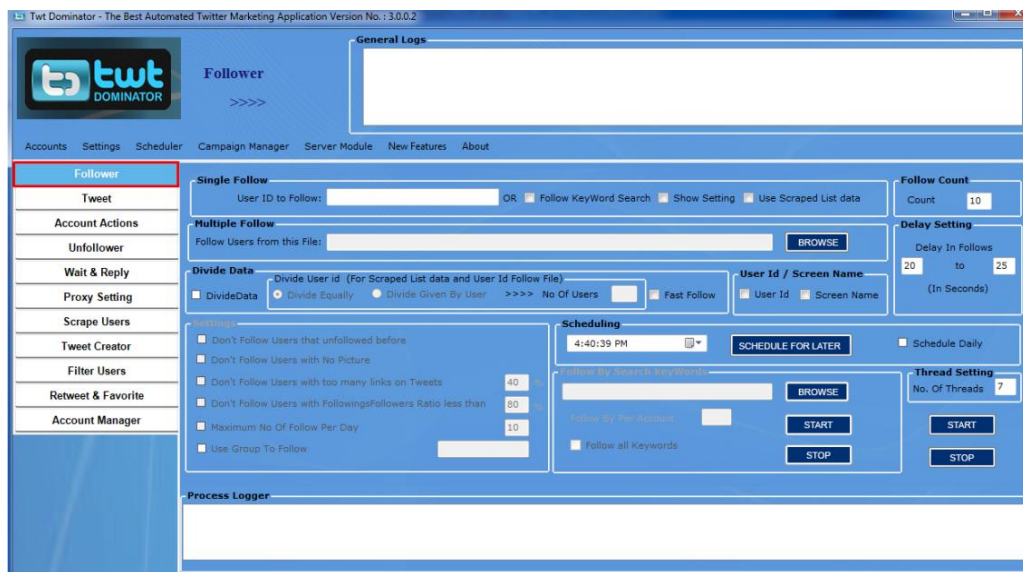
Twt Dominator - The Best Automated Twitter Marketing Application Version No. : 3.0.0.2

twt DOMINATOR

Follower

>>>>

General Logs

Accounts Settings Scheduler Campaign Manager Server Module New Features About

Follower
Tweet
Account Actions
Unfollower
Wait & Reply
Proxy Setting
Scrape Users
Tweet Creator
Filter Users
Retweet & Favorite
Account Manager

Single Follow
User ID to Follow: OR Follow KeyWord Search Show Setting Use Scraped List data

Follow Count
Count 10

Multiple Follow
Follow Users from this File: BROWSE

Delay Setting
Delay In Follows
20 to 25
(In Seconds)

Divide Data
DivideData
Divide User id (For Scraped List data and User Id Follow File)
Divide Equally Divide Given By User >>>> No Of Users
Fast Follow

User Id / Screen Name
User Id Screen Name

Settings
Don't Follow Users that unfollowed before
Don't Follow Users with No Picture
Don't Follow Users with too many links on Tweets 40 %
Don't Follow Users with FollowingsFollowers Ratio less than 80 %
Maximum No Of Follow Per Day 10
Use Group To Follow

Scheduling
4:40:39 PM
SCHEDULE FOR LATER
Schedule Daily

Follow By Search KeyWords
BROWSE
Follow By Per Account
START
Follow all Keywords
STOP

Thread Setting
No. Of Threads 7
START
STOP

Process Logger